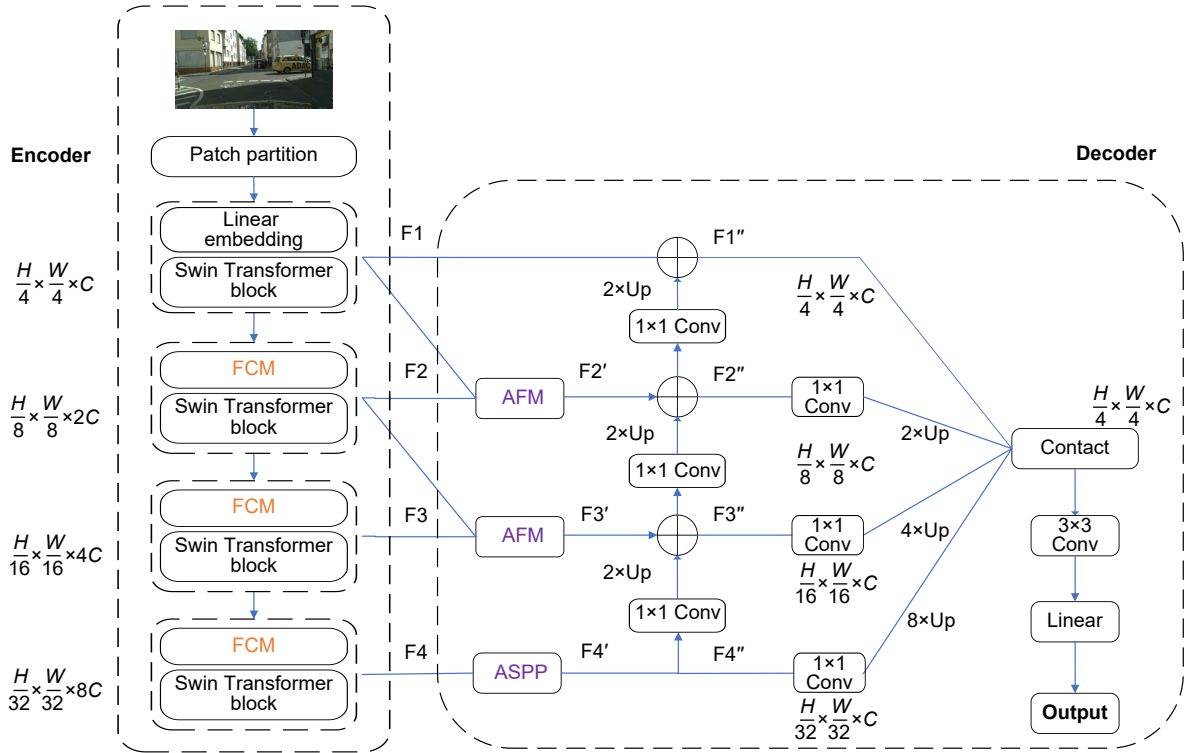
Encoder

Patch partition

Linear embedding

Swin Transformer block

$\frac{H}{4}\times\frac{W}{4}\times C$

FCM

Swin Transformer block

$\frac{H}{8}\times\frac{W}{8}\times 2C$

FCM

Swin Transformer block

$\frac{H}{16}\times\frac{W}{16}\times 4C$

FCM

Swin Transformer block

$\frac{H}{32}\times\frac{W}{32}\times 8C$

Decoder

F1

F1″

2×Up

1×1 Conv

$\frac{H}{4}\times\frac{W}{4}\times C$

F2

AFM

F2′

F2″

1×1 Conv

2×Up

$\frac{H}{4}\times\frac{W}{4}\times C$

Contact

2×Up

1×1 Conv

$\frac{H}{8}\times\frac{W}{8}\times C$

F3

AFM

F3′

F3″

1×1 Conv

4×Up

3×3 Conv

2×Up

$\frac{H}{16}\times\frac{W}{16}\times C$

1×1 Conv

Linear

8×Up

F4

ASPP

F4′

F4″

1×1 Conv

$\frac{H}{32}\times\frac{W}{32}\times C$

Output